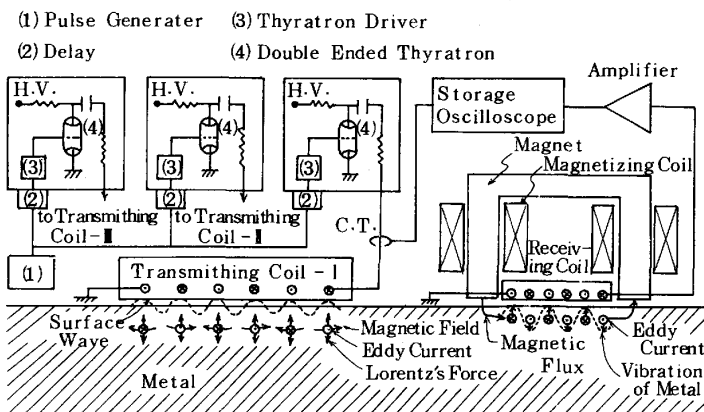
(1) Pulse Generater (3) Thyratron Driver
(2) Delay (4) Double Ended Thyratron

H.V.
(4)
(3)
(2)
to Transmithing Coil - Ⅲ

H.V.
(4)
(3)
(2)
to Transmithing Coil - Ⅱ

H.V.
(4)
(3)
(2)

Storage Oscilloscope

Amplifier

C.T.

(1)

Transmithing Coil - Ⅰ

Magnet
Magnetizing Coil
Receiving Coil

Surface Wave
Magnetic Field
Eddy Current
Lorentz's Force
Metal

Magnetic Flux
Eddy Current
Vibration of Metal